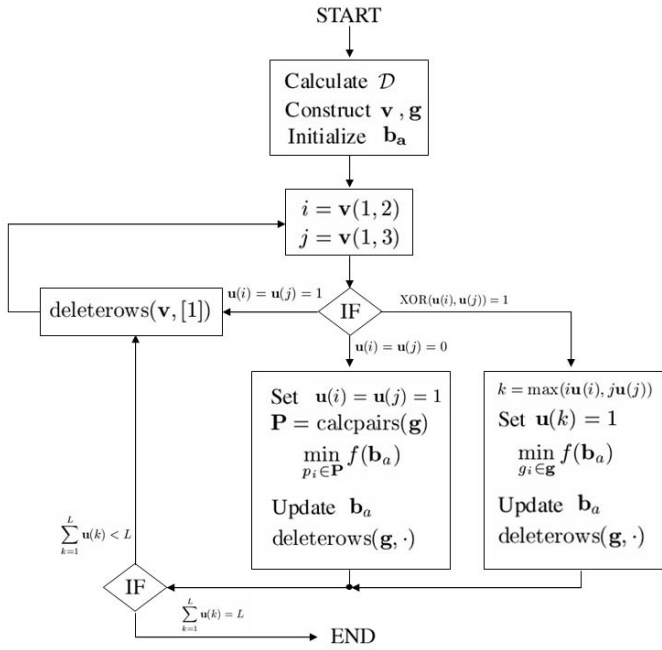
START

Calculate $\mathcal{D}$
Construct $\mathbf{v}$ , $\mathbf{g}$
Initialize $\mathbf{b_a}$

$i = \mathbf{v}(1,2)$
$j = \mathbf{v}(1,3)$

$\mathbf{u}(i) = \mathbf{u}(j) = 1$

deleterows$(\mathbf{v}, [1])$

IF

$\text{XOR}(\mathbf{u}(i), \mathbf{u}(j)) = 1$

$\mathbf{u}(i) = \mathbf{u}(j) = 0$

Set $\mathbf{u}(i) = \mathbf{u}(j) = 1$
$\mathbf{P} = \text{calcpairs}(\mathbf{g})$
$\min_{p_i \in \mathbf{P}} f(\mathbf{b}_a)$
Update $\mathbf{b}_a$
deleterows$(\mathbf{g}, \cdot)$

$k = \max(i\mathbf{u}(i), j\mathbf{u}(j))$
Set $\mathbf{u}(k) = 1$
$\min_{g_i \in \mathbf{g}} f(\mathbf{b}_a)$
Update $\mathbf{b}_a$
deleterows$(\mathbf{g}, \cdot)$

$\sum_{k=1}^{L} \mathbf{u}(k) < L$

IF

$\sum_{k=1}^{L} \mathbf{u}(k) = L$

END